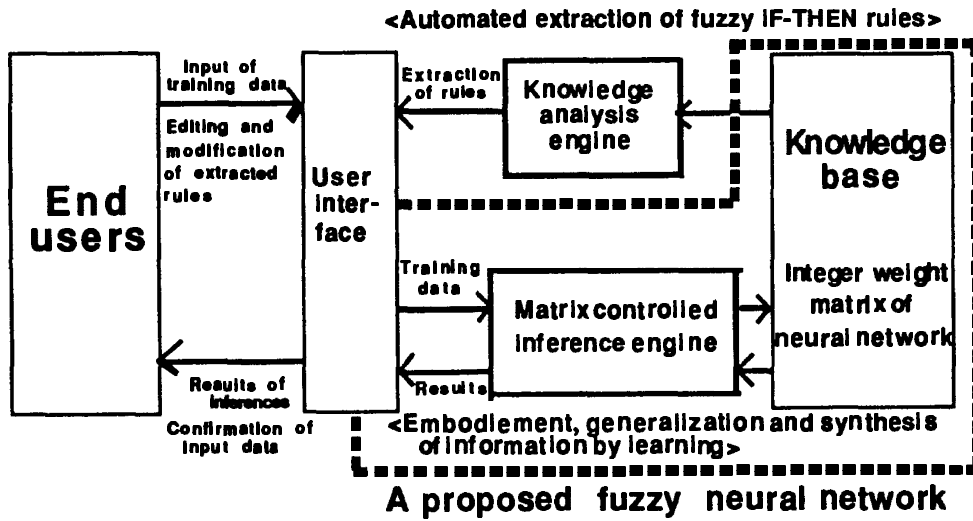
<Automated extraction of fuzzy IF-THEN rules>

End users

Input of training data

Editing and modification of extracted rules

User inter-face

Extraction of rules

Knowledge analysis engine

Knowledge base

Integer weight matrix of neural network

Training data

Matrix controlled inference engine

Results

Results of inferences

Confirmation of input data

<Embodiement, generalization and synthesis of information by learning>

A proposed fuzzy neural network